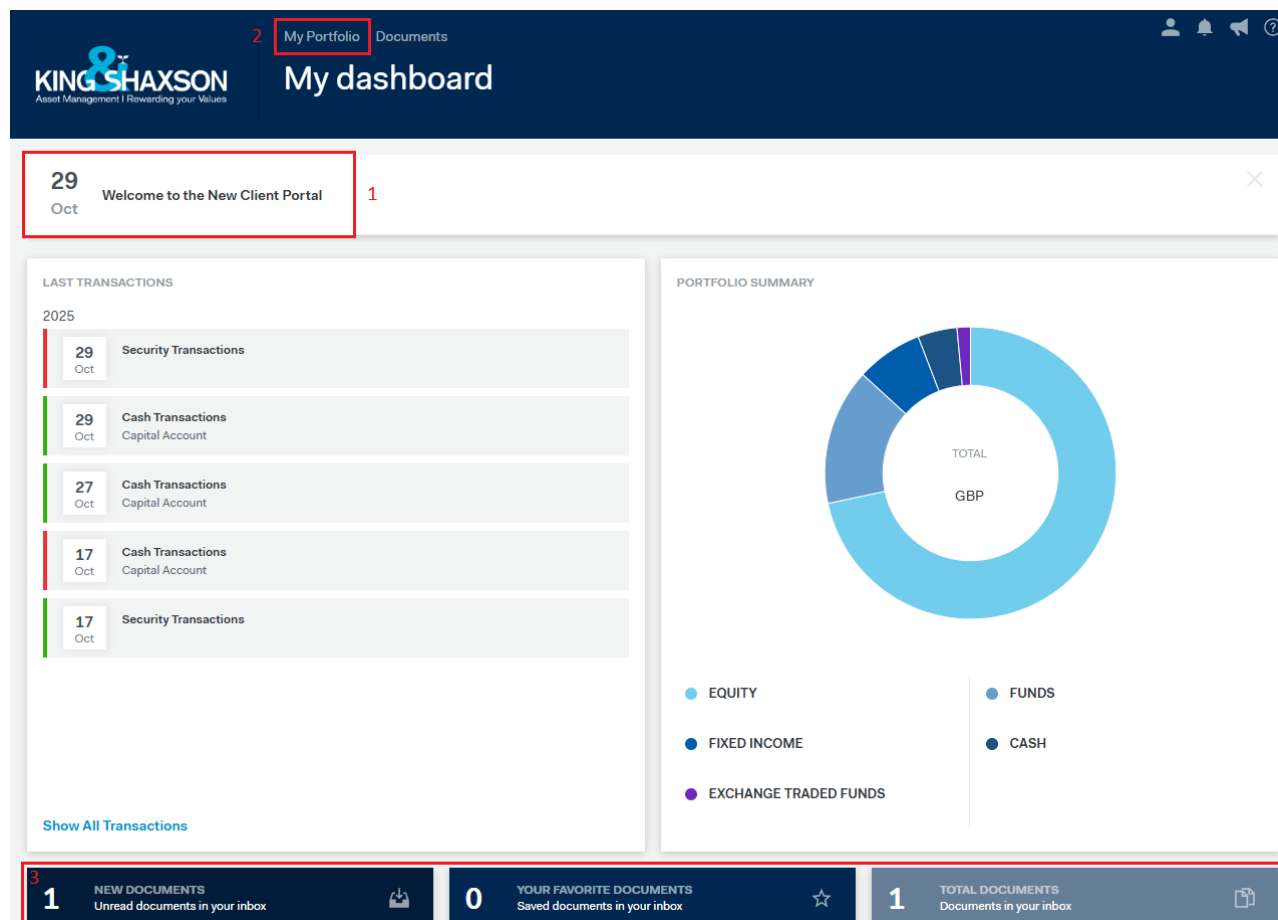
KING&SHAXSON
Asset Management I Rewarding your Values

2 My Portfolio Documents

My dashboard

29
Oct
Welcome to the New Client Portal 1

LAST TRANSACTIONS

2025

29
Oct
Security Transactions

29
Oct
Cash Transactions
Capital Account

27
Oct
Cash Transactions
Capital Account

17
Oct
Cash Transactions
Capital Account

17
Oct
Security Transactions

Show All Transactions

PORTFOLIO SUMMARY

TOTAL
GBP

EQUITY
FUNDS
FIXED INCOME
CASH
EXCHANGE TRADED FUNDS

3
1
NEW DOCUMENTS
Unread documents in your inbox

0
YOUR FAVORITE DOCUMENTS
Saved documents in your inbox

1
TOTAL DOCUMENTS
Documents in your inbox